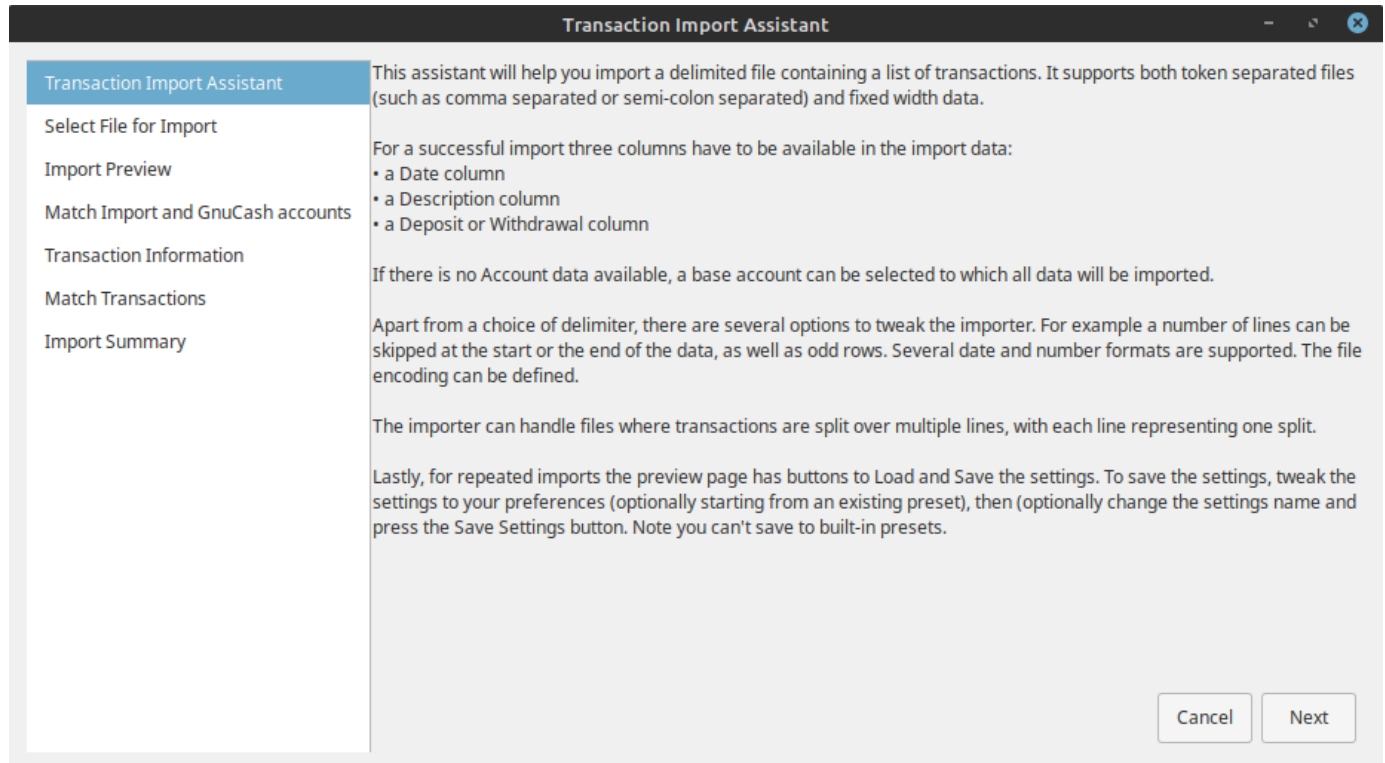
Transaction Import Assistant

Transaction Import Assistant
Select File for Import
Import Preview
Match Import and GnuCash accounts
Transaction Information
Match Transactions
Import Summary

This assistant will help you import a delimited file containing a list of transactions. It supports both token separated files (such as comma separated or semi-colon separated) and fixed width data.

For a successful import three columns have to be available in the import data:
• a Date column
• a Description column
• a Deposit or Withdrawal column

If there is no Account data available, a base account can be selected to which all data will be imported.

Apart from a choice of delimiter, there are several options to tweak the importer. For example a number of lines can be skipped at the start or the end of the data, as well as odd rows. Several date and number formats are supported. The file encoding can be defined.

The importer can handle files where transactions are split over multiple lines, with each line representing one split.

Lastly, for repeated imports the preview page has buttons to Load and Save the settings. To save the settings, tweak the settings to your preferences (optionally starting from an existing preset), then (optionally change the settings name and press the Save Settings button. Note you can't save to built-in presets.

Cancel
Next